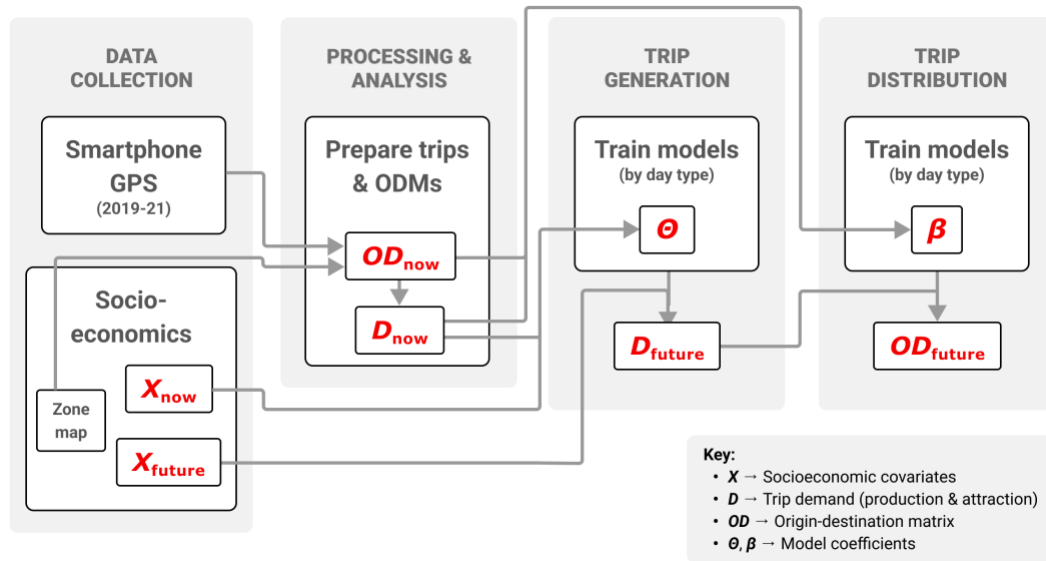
DATA COLLECTION

Smartphone GPS
(2019-21)

Socio-economics

Zone map

$X_{now}$

$X_{future}$

PROCESSING & ANALYSIS

Prepare trips & ODMs

$OD_{now}$

$D_{now}$

TRIP GENERATION

Train models
(by day type)

$\Theta$

$D_{future}$

TRIP DISTRIBUTION

Train models
(by day type)

$\beta$

$OD_{future}$

Key:
• $X$ → Socioeconomic covariates
• $D$ → Trip demand (production & attraction)
• $OD$ → Origin-destination matrix
• $\Theta, \beta$ → Model coefficients